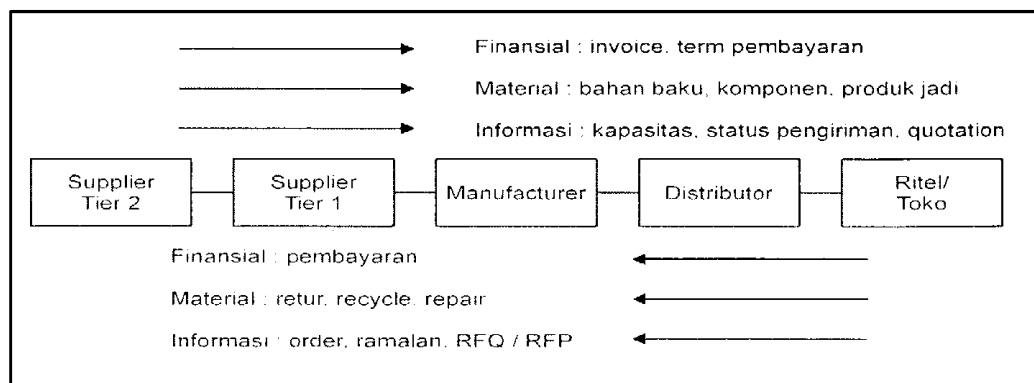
Finansial : invoice. term pembayaran

Material : bahan baku, komponen. produk jadi

Informasi : kapasitas, status pengiriman, quotation

Supplier Tier 2

Supplier Tier 1

Manufacturer

Distributor

Ritel/ Toko

Finansial : pembayaran

Material : retur. recycle. repair

Informasi : order. ramalan. RFQ / RFP